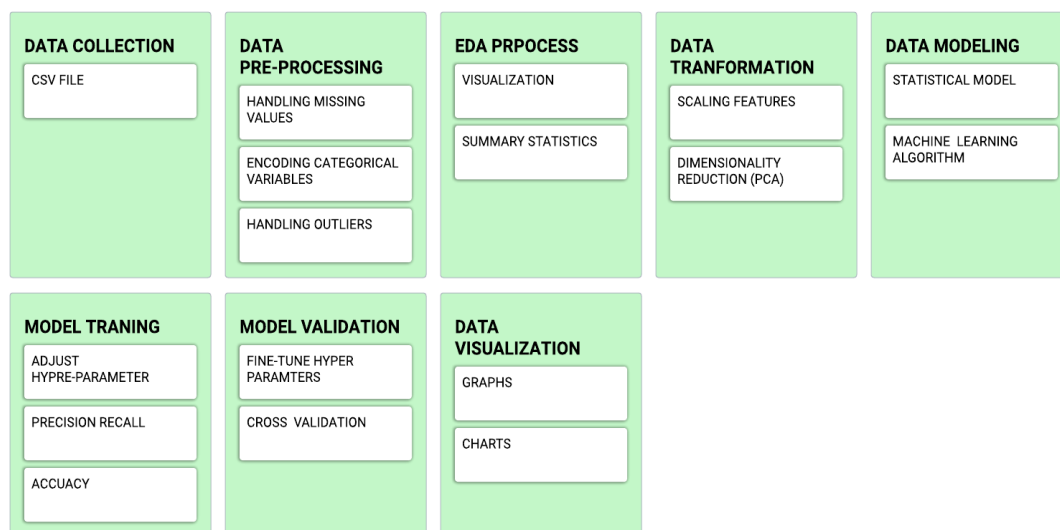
DATA COLLECTION

CSV FILE

DATA PRE-PROCESSING

HANDLING MISSING VALUES

ENCODING CATEGORICAL VARIABLES

HANDLING OUTLIERS

EDA PRPOCESS

VISUALIZATION

SUMMARY STATISTICS

DATA TRANFORMATION

SCALING FEATURES

DIMENSIONALITY REDUCTION (PCA)

DATA MODELING

STATISTICAL MODEL

MACHINE LEARNING ALGORITHM

MODEL TRANING

ADJUST HYPRE-PARAMETER

PRECISION RECALL

ACCUACY

MODEL VALIDATION

FINE-TUNE HYPER PARAMTERS

CROSS VALIDATION

DATA VISUALIZATION

GRAPHS

CHARTS